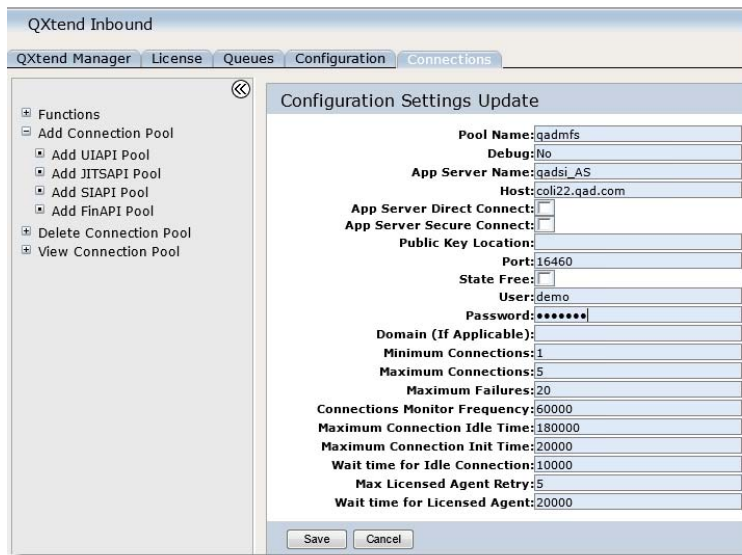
QXtend Inbound

QXtend Manager | License | Queues | Configuration | Connections

«

⊞ Functions
⊟ Add Connection Pool
▪ Add UIAPI Pool
▪ Add JITSAPI Pool
▪ Add SIAPI Pool
▪ Add FinAPI Pool
⊞ Delete Connection Pool
⊞ View Connection Pool

Configuration Settings Update

Pool Name: qadmfs
Debug: No
App Server Name: qadsi_AS
Host: coli22.qad.com
App Server Direct Connect:
App Server Secure Connect:
Public Key Location:
Port: 16460
State Free:
User: demo
Password: •••••••
Domain (If Applicable):
Minimum Connections: 1
Maximum Connections: 5
Maximum Failures: 20
Connections Monitor Frequency: 60000
Maximum Connection Idle Time: 180000
Maximum Connection Init Time: 20000
Wait time for Idle Connection: 10000
Max Licensed Agent Retry: 5
Wait time for Licensed Agent: 20000

Save | Cancel